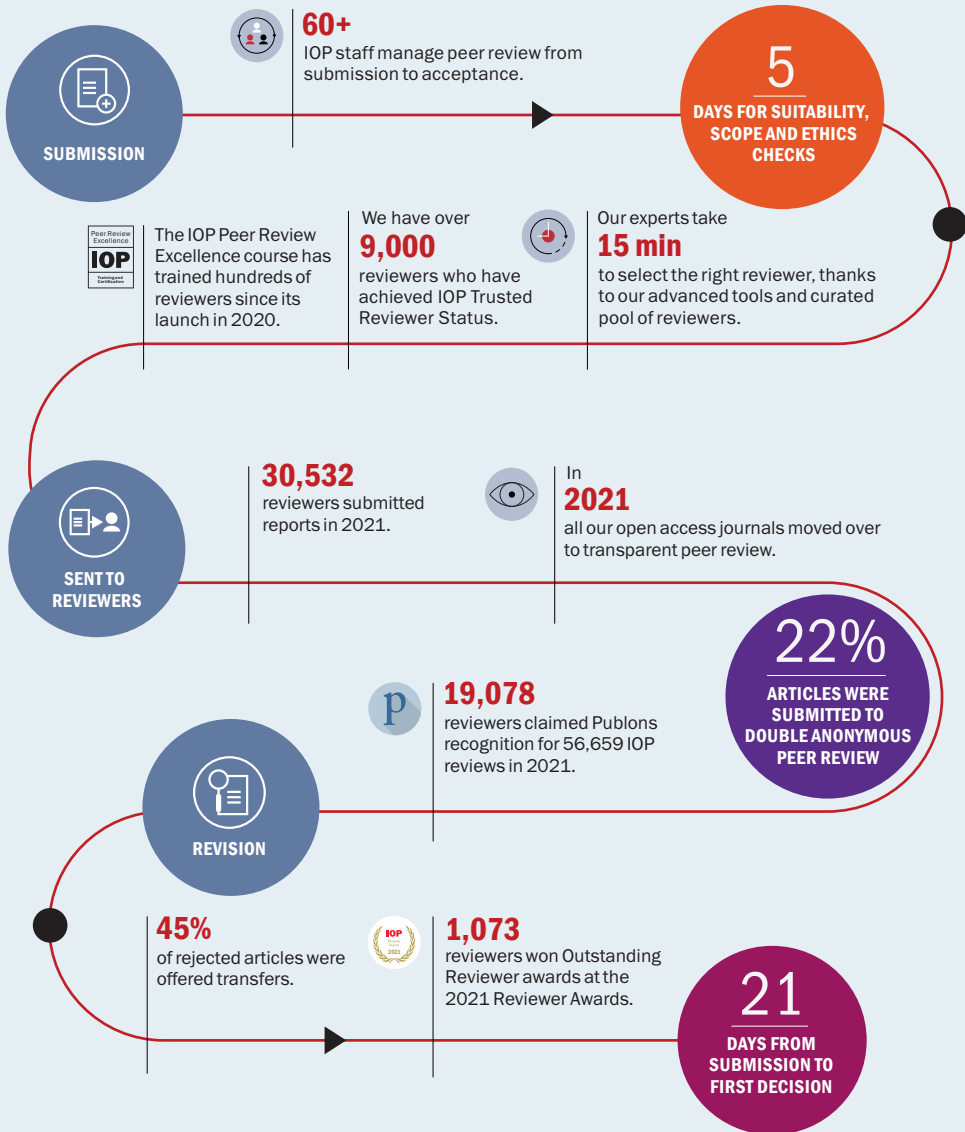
SUBMISSION

60+
IOP staff manage peer review from submission to acceptance.

5
DAYS FOR SUITABILITY, SCOPE AND ETHICS CHECKS

Peer Review Excellence
IOP
Training and Certification

The IOP Peer Review Excellence course has trained hundreds of reviewers since its launch in 2020.

We have over
9,000
reviewers who have achieved IOP Trusted Reviewer Status.

Our experts take
15 min
to select the right reviewer, thanks to our advanced tools and curated pool of reviewers.

SENT TO REVIEWERS

30,532
reviewers submitted reports in 2021.

In
2021
all our open access journals moved over to transparent peer review.

22%
ARTICLES WERE SUBMITTED TO DOUBLE ANONYMOUS PEER REVIEW

p

19,078
reviewers claimed Publons recognition for 56,659 IOP reviews in 2021.

REVISION

45%
of rejected articles were offered transfers.

IOP
2021

1,073
reviewers won Outstanding Reviewer awards at the 2021 Reviewer Awards.

21
DAYS FROM SUBMISSION TO FIRST DECISION